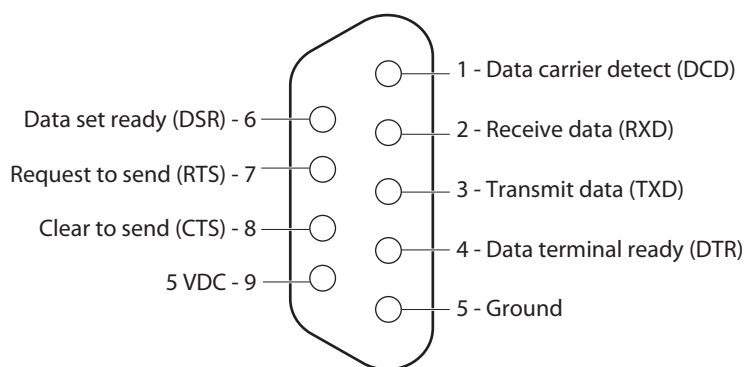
1 - Data carrier detect (DCD)
Data set ready (DSR) - 6
2 - Receive data (RXD)
Request to send (RTS) - 7
3 - Transmit data (TXD)
Clear to send (CTS) - 8
4 - Data terminal ready (DTR)
5 VDC - 9
5 - Ground